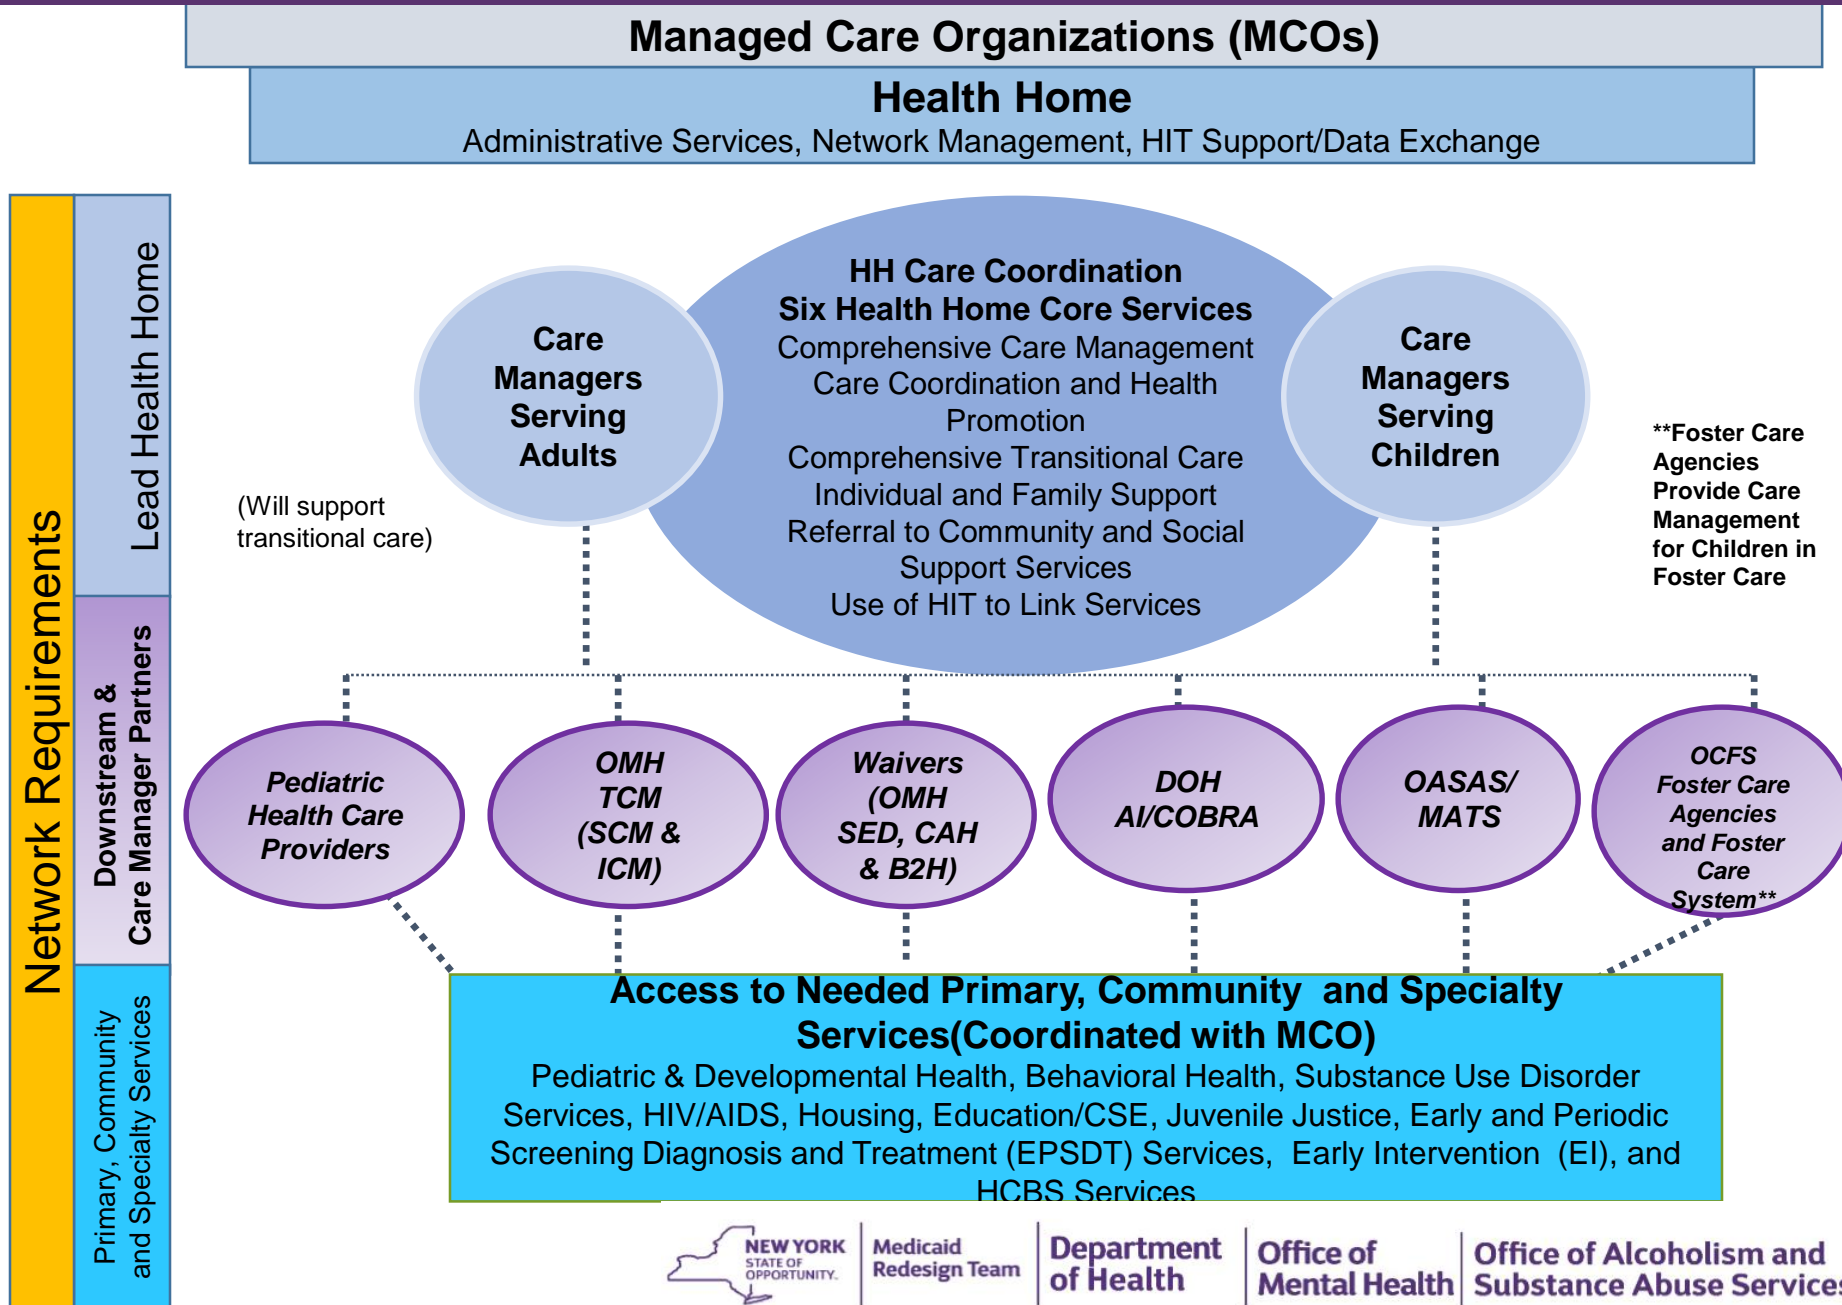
Managed Care Organizations (MCOs)

Health Home
Administrative Services, Network Management, HIT Support/Data Exchange

Network Requirements

Lead Health Home

Downstream & Care Manager Partners

Primary, Community and Specialty Services

Care Managers Serving Adults

HH Care Coordination
Six Health Home Core Services
Comprehensive Care Management
Care Coordination and Health Promotion
Comprehensive Transitional Care
Individual and Family Support
Referral to Community and Social Support Services
Use of HIT to Link Services

Care Managers Serving Children

(Will support transitional care)

**Foster Care Agencies Provide Care Management for Children in Foster Care

Pediatric Health Care Providers

OMH TCM (SCM & ICM)

Waivers (OMH SED, CAH & B2H)

DOH AI/COBRA

OASAS/ MATS

OCFS Foster Care Agencies and Foster Care System**

Access to Needed Primary, Community and Specialty Services(Coordinated with MCO)
Pediatric & Developmental Health, Behavioral Health, Substance Use Disorder Services, HIV/AIDS, Housing, Education/CSE, Juvenile Justice, Early and Periodic Screening Diagnosis and Treatment (EPSDT) Services, Early Intervention (EI), and HCBS Services

NEW YORK STATE OF OPPORTUNITY. | Medicaid Redesign Team | Department of Health | Office of Mental Health | Office of Alcoholism and Substance Abuse Services